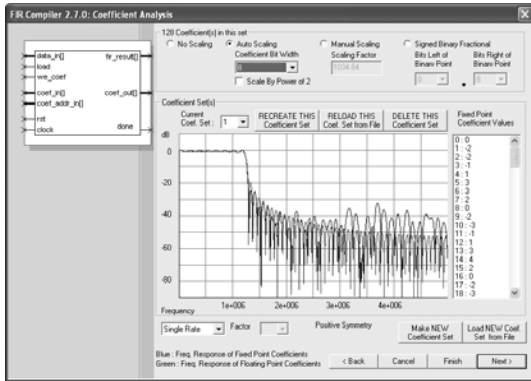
FIR Compiler 2.7.0: Coefficient Analysis

data_in[]
load
we_coef
coef_in[]
coef_addr_in[]
rst
clock
fir_result[]
coef_out[]
done

128 Coefficient(s) in this set

No Scaling
Auto Scaling
Coefficient Bit Width
8
Scale By Power of 2
Manual Scaling
Scaling Factor
1034.84
Signed Binary Fractional
Bits Left of Binary Point
0
Bits Right of Binary Point
8

Coefficient Set(s)
Current Coef. Set : 1
RECREATE THIS Coefficient Set
RELOAD THIS Coef. Set from File
DELETE THIS Coefficient Set
Fixed Point Coefficient Values

dB
0
-20
-40
-60
-80
1e+006
2e+006
3e+006
4e+006

0 : 0
1 : -2
2 : -2
3 : -1
4 : 1
5 : 3
6 : 3
7 : 2
8 : 0
9 : -2
10 : -3
11 : -1
12 : 1
13 : 3
14 : 4
15 : 2
16 : 0
17 : -2
18 : -3

Frequency
Single Rate
Factor
Positive Symmetry
Make NEW Coefficient Set
Load NEW Coef. Set from File

Blue : Freq. Response of Fixed Point Coefficients
Green : Freq. Response of Floating Point Coefficients
< Back
Cancel
Finish
Next >